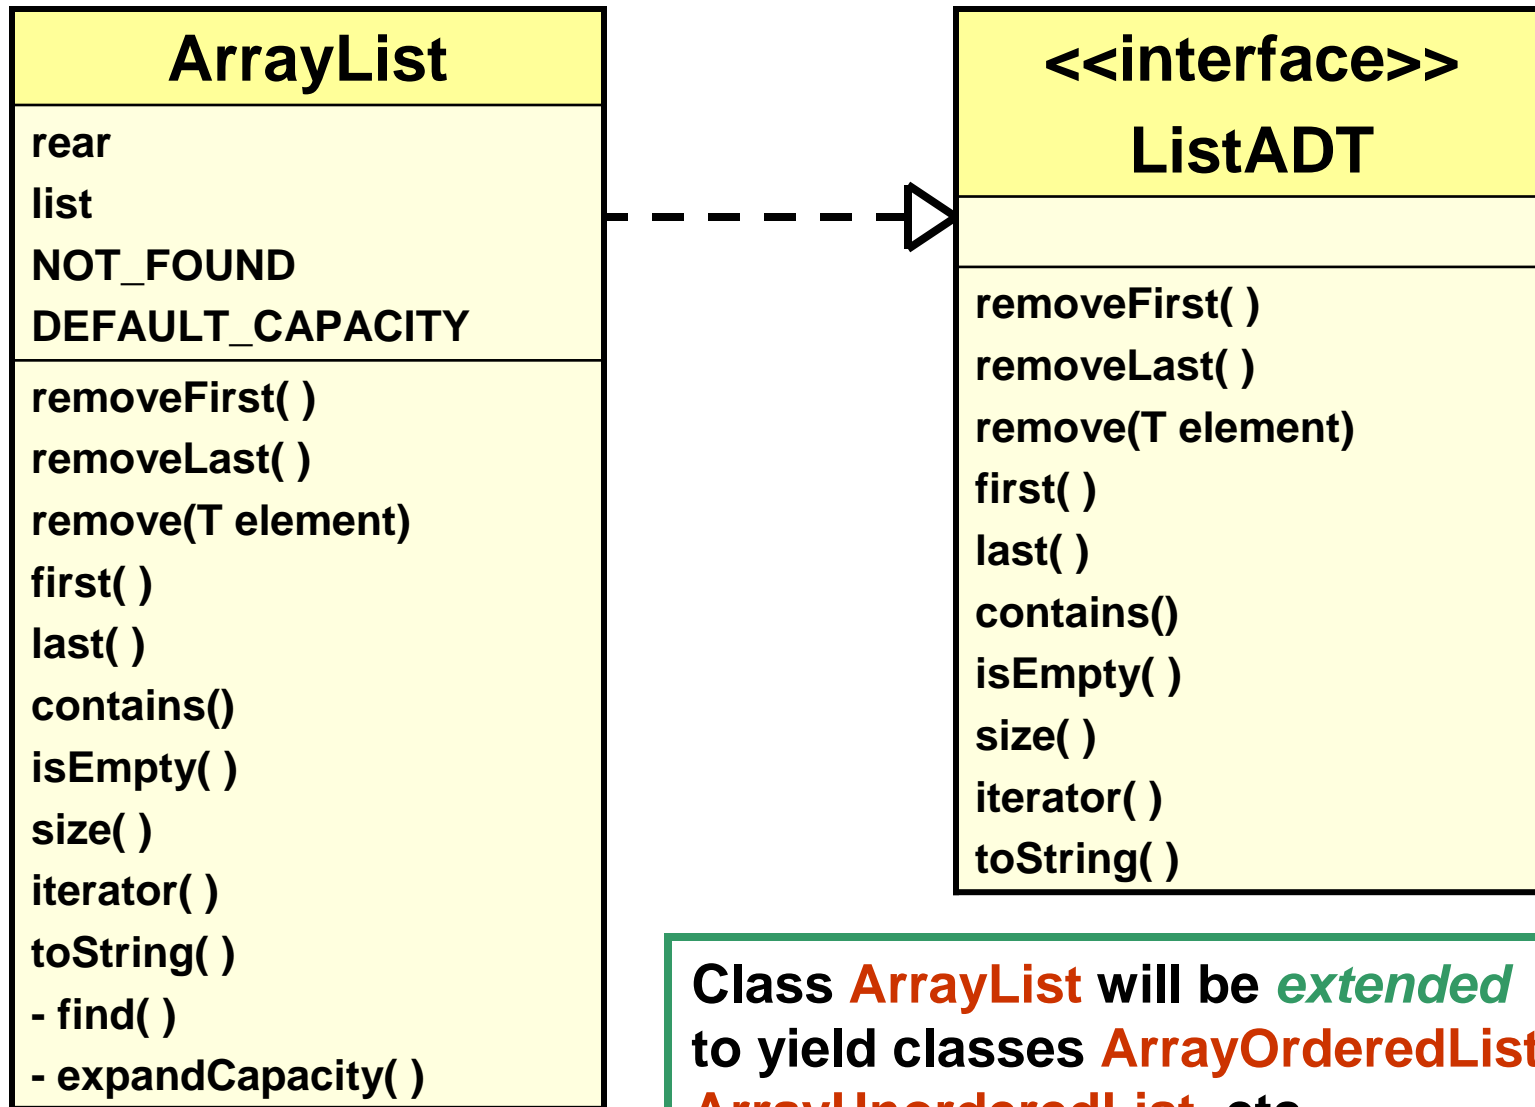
ArrayList

rear
list
NOT_FOUND
DEFAULT_CAPACITY

removeFirst( )
removeLast( )
remove(T element)
first( )
last( )
contains()
isEmpty( )
size( )
iterator( )
toString( )
- find( )
- expandCapacity( )

<<interface>>
ListADT

removeFirst( )
removeLast( )
remove(T element)
first( )
last( )
contains()
isEmpty( )
size( )
iterator( )
toString( )

Class ArrayList will be *extended* to yield classes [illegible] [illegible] etc.